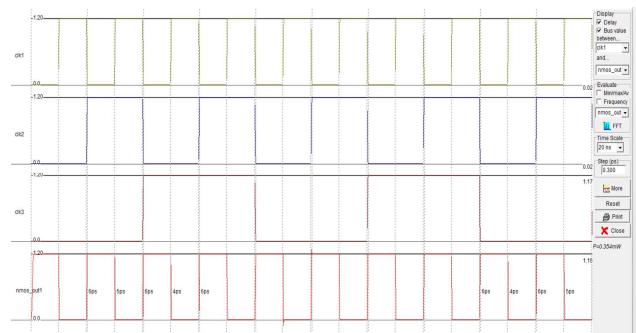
1.20
clk1
0.0
1.20
clk2
0.0
0.02
1.20
clk3
0.0
1.17
1.20
nmos_out1
6ps
5ps
6ps
4ps
6ps
6ps
4ps
6ps
5ps
0.0
1.19
0.02

Display
Delay
Bus value between
clk1
and
nmos_out
Evaluate
Min/max/Av
Frequency
nmos_out
FFT
Time Scale
20 ns
Step (ps)
0.300
More
Reset
Print
Close
P=0.356mW